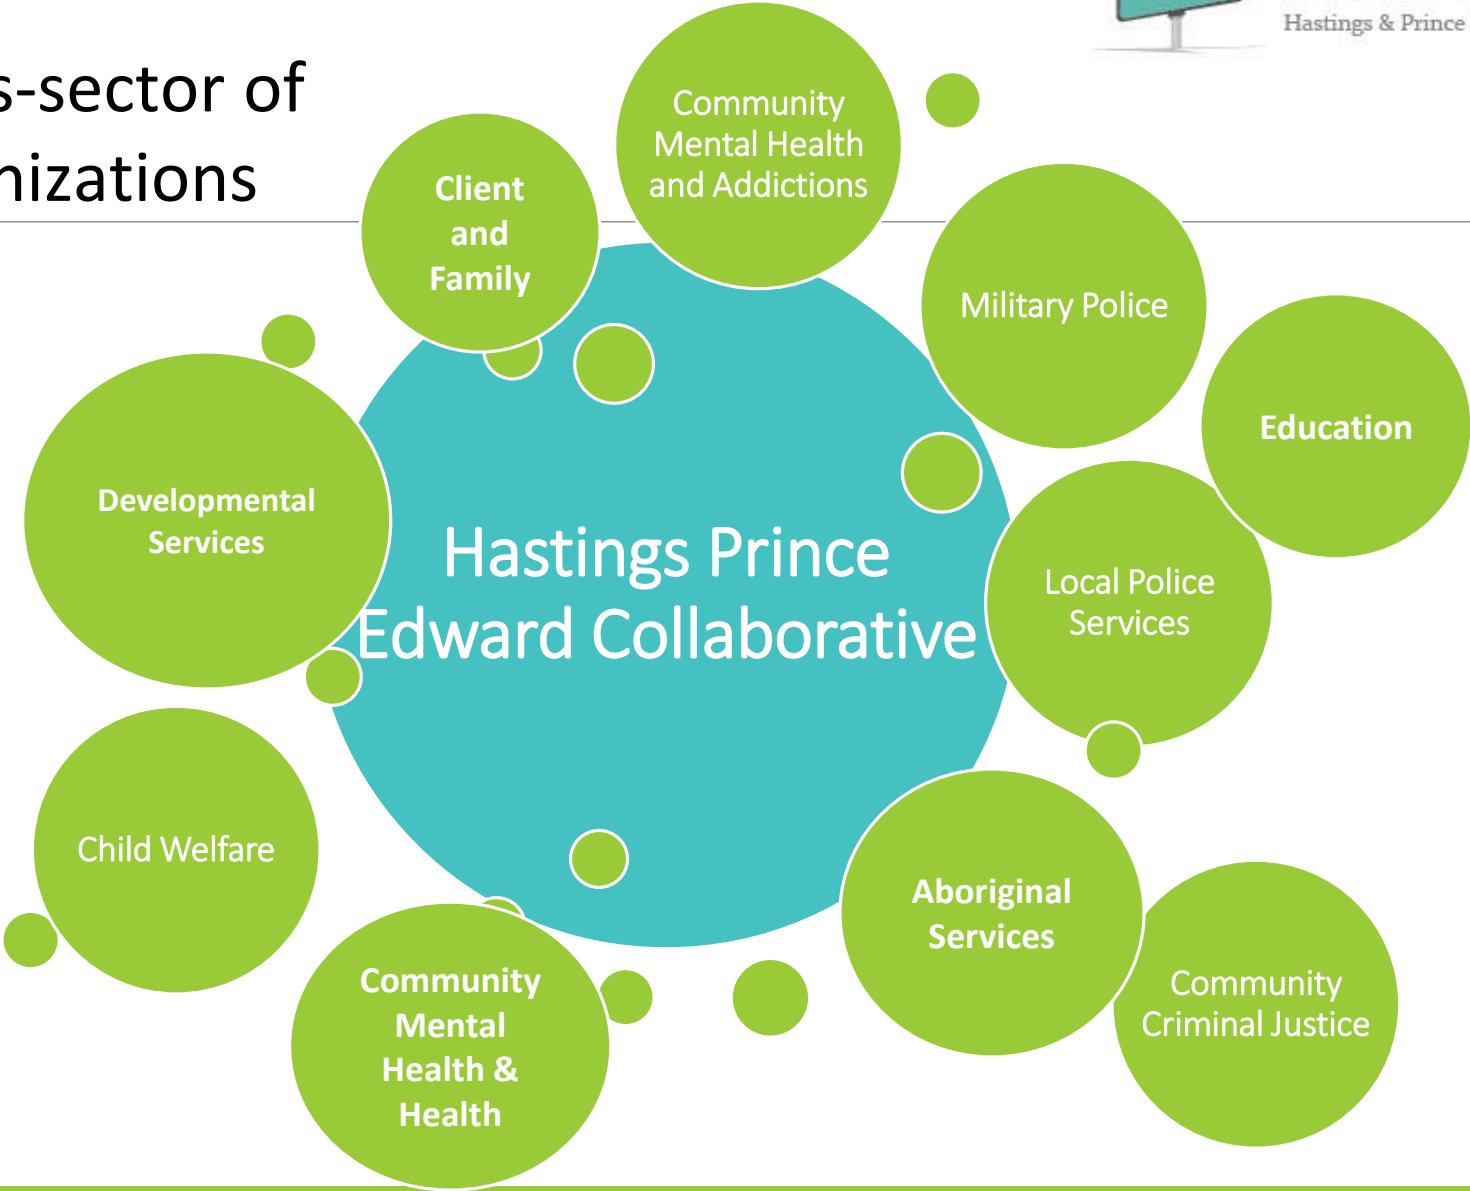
s-sector of
nizations

Hastings & Prince

Community Mental Health and Addictions

Client and Family

Military Police

Education

Developmental Services

Hastings Prince Edward Collaborative

Local Police Services

Child Welfare

Aboriginal Services

Community Criminal Justice

Community Mental Health & Health